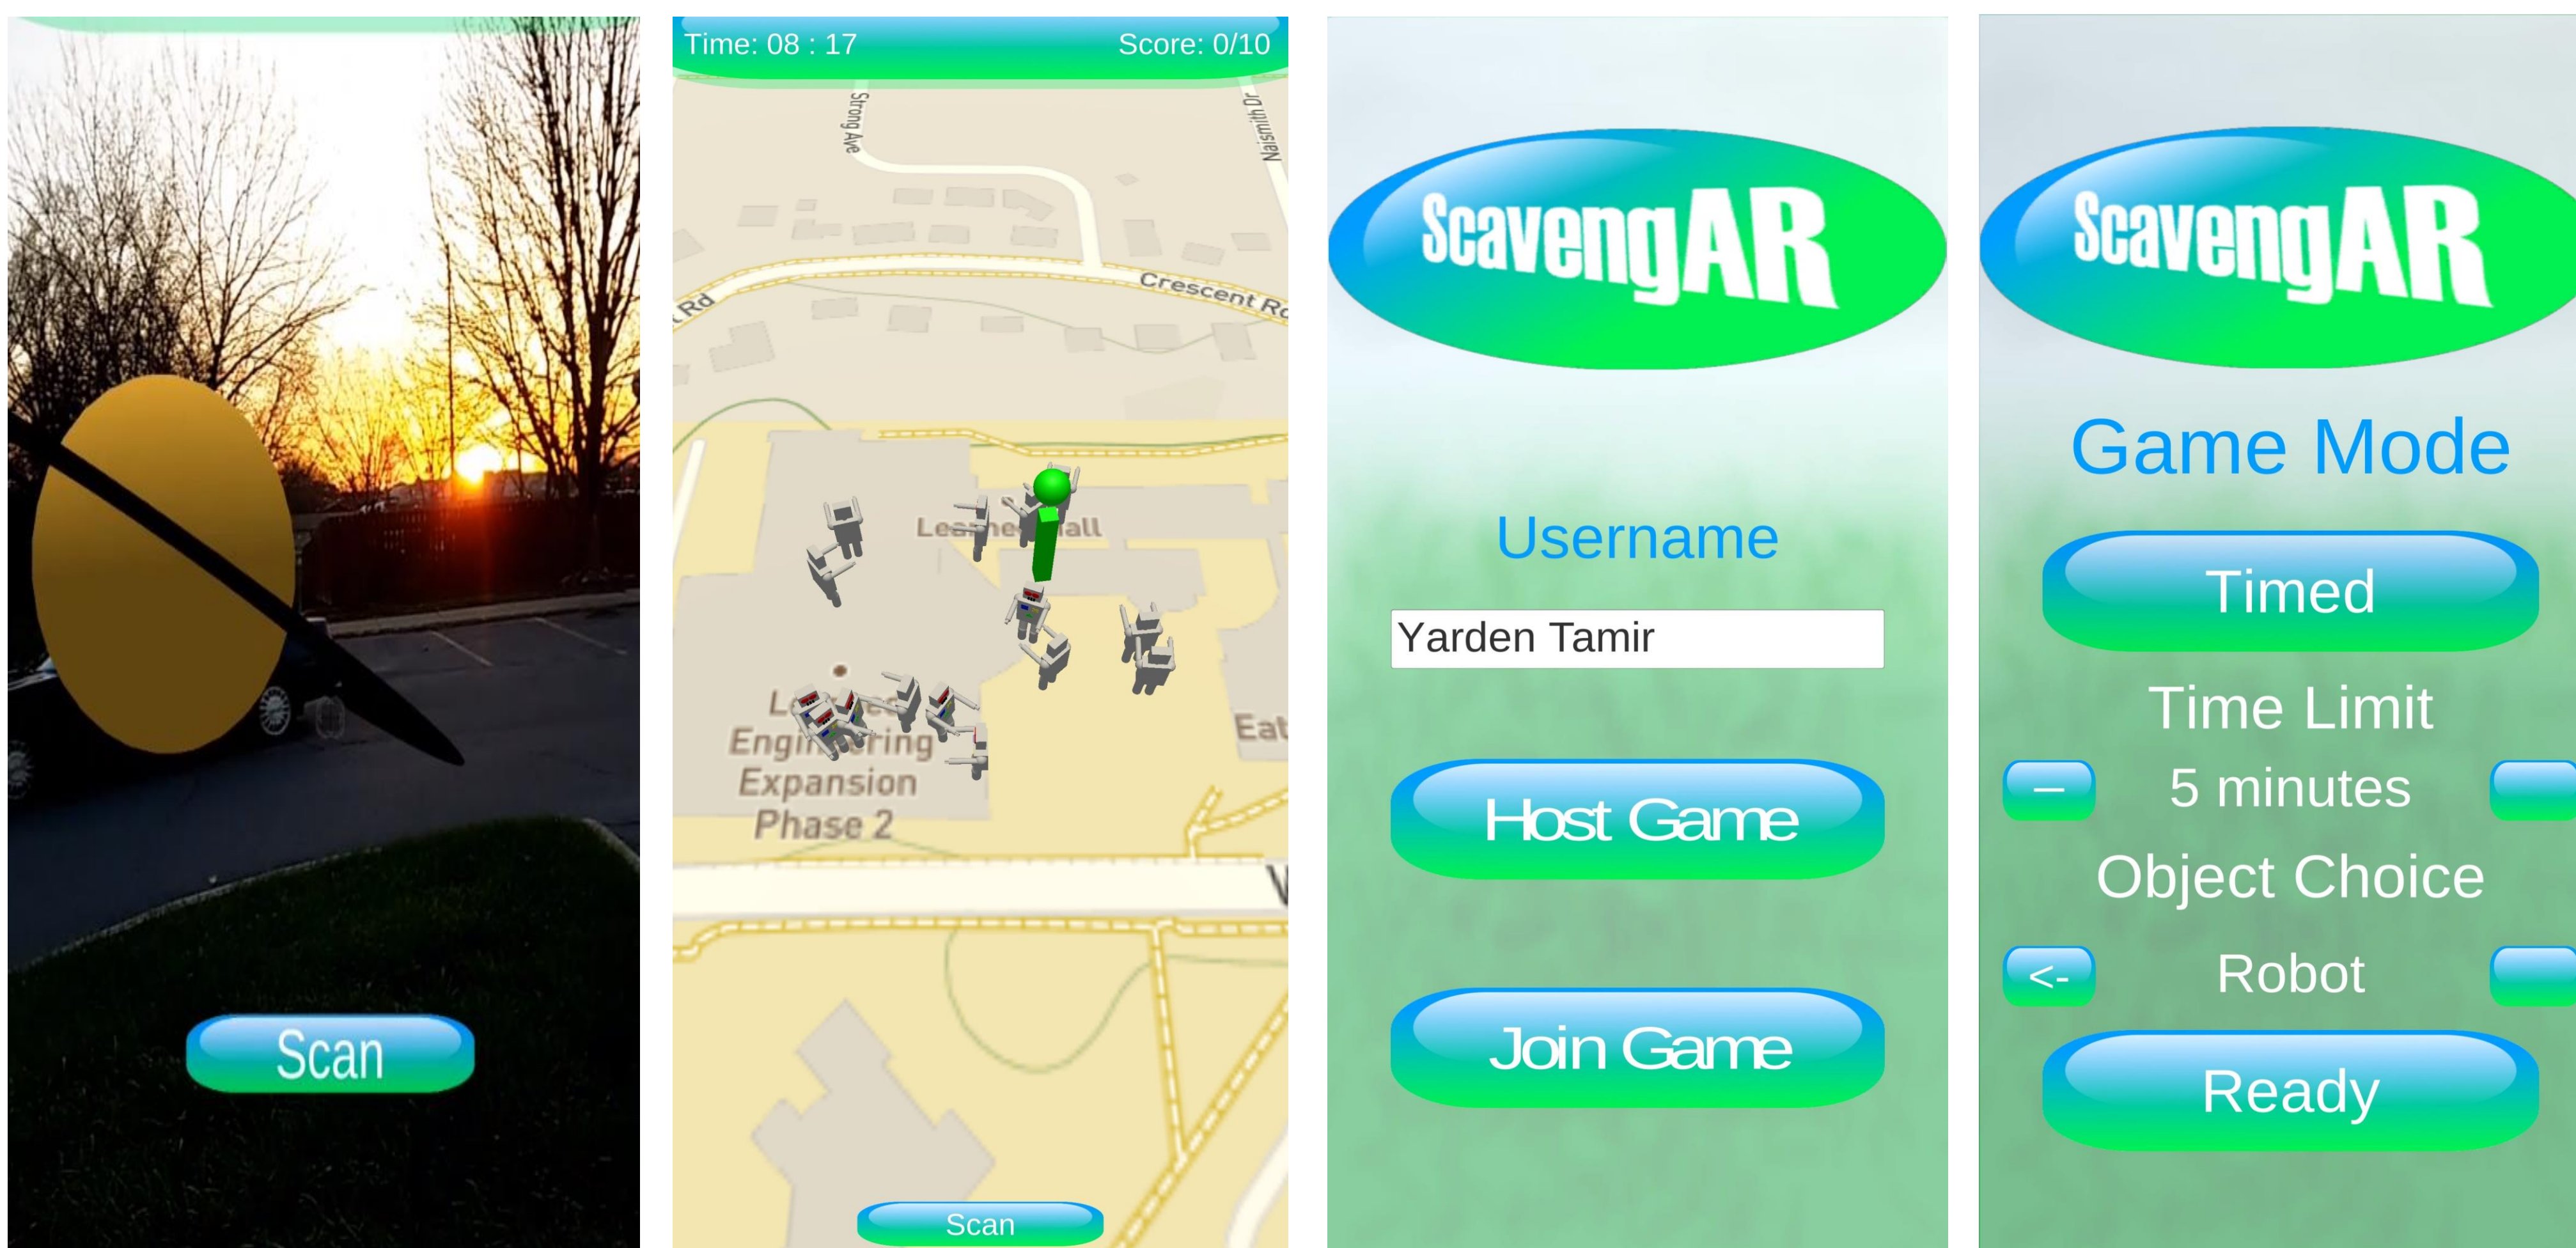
Scan

Time: 08 : 17

Score: 0/10

Strong Ave

Naismith Dr

Crescent Rd

Rd

Lea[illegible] Hall

L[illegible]
Engi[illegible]ring
Expansion
Phase 2

Eat

Scan

ScavengAR

Username

Yarden Tamir

Host Game

Join Game

ScavengAR

Game Mode

Timed

Time Limit

–

5 minutes

Object Choice

<-

Robot

Ready